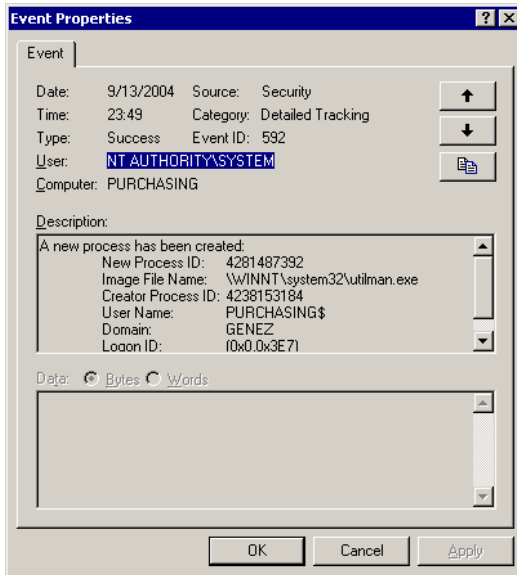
Event Properties

Event

Date: 9/13/2004 Source: Security
Time: 23:49 Category: Detailed Tracking
Type: Success Event ID: 592
User: NT AUTHORITY\SYSTEM
Computer: PURCHASING

Description:

A new process has been created:
New Process ID: 4281487392
Image File Name: \WINNT\system32\utilman.exe
Creator Process ID: 4238153184
User Name: PURCHASING$
Domain: GENEZ
Logon ID: (0x0,0x3E7)

Data: Bytes Words

OK Cancel Apply